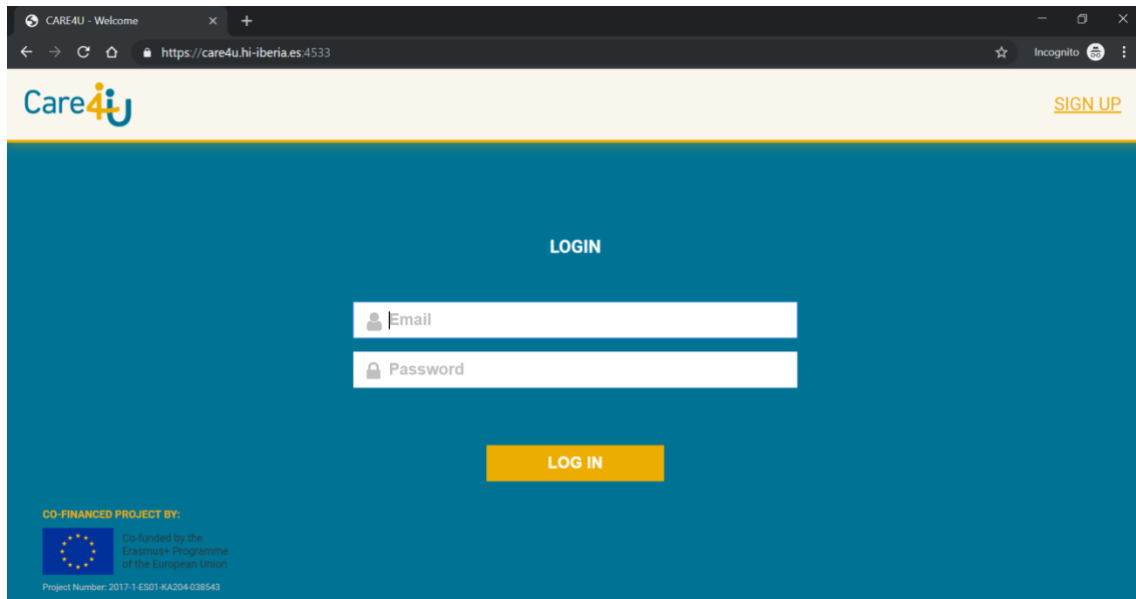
CARE4U - Welcome
https://care4u.hi-iberia.es:4533
Incognito

Care4U
SIGN UP

LOGIN

Email
Password

LOG IN

CO-FINANCED PROJECT BY:
Co-funded by the Erasmus+ Programme of the European Union
Project Number: 2017-1-ES01-KA204-038543